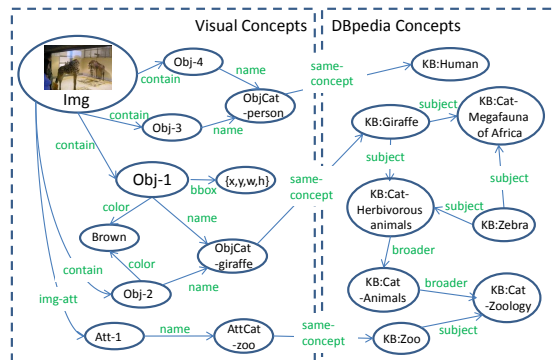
Visual Concepts

DBpedia Concepts

Img

contain

Obj-4

name

same-concept

KB:Human

contain

Obj-3

name

ObjCat-person

KB:Giraffe

subject

KB:Cat-Megafauna of Africa

contain

Obj-1

bbox

{x,y,w,h}

same-concept

subject

subject

color

name

KB:Cat-Herbivorous animals

KB:Zebra

Brown

color

ObjCat-giraffe

broader

contain

Obj-2

name

KB:Cat-Animals

broader

KB:Cat-Zoology

img-att

Att-1

name

AttCat-zoo

same-concept

KB:Zoo

subject